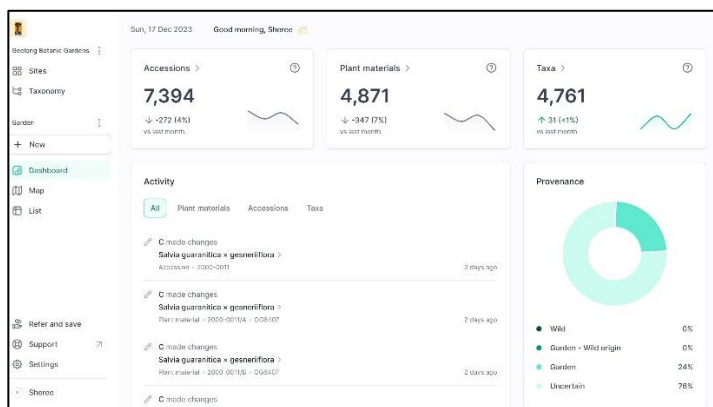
Geelong Botanic Gardens
Sites
Taxonomy
Garden
+ New
Dashboard
Map
List
Refer and save
Support
Settings
Sheree

Sun, 17 Dec 2023 Good morning, Sheree

Accessions >
7,394
↓ -272 (4%)
vs last month

Plant materials >
4,871
↓ -347 (7%)
vs last month

Taxa >
4,761
↑ 31 (<1%)
vs last month

Activity
All Plant materials Accessions Taxa

C made changes
Salvia guaranitica × gesneriiflora >
Accession · 2000-0011
2 days ago

C made changes
Salvia guaranitica × gesneriiflora >
Plant material · 2000-0011/4 · OG8407
2 days ago

C made changes
Salvia guaranitica × gesneriiflora >
Plant material · 2000-0011/8 · OG8407
2 days ago

C made changes

Provenance
Wild 0%
Garden - Wild origin 0%
Garden 24%
Uncertain 76%